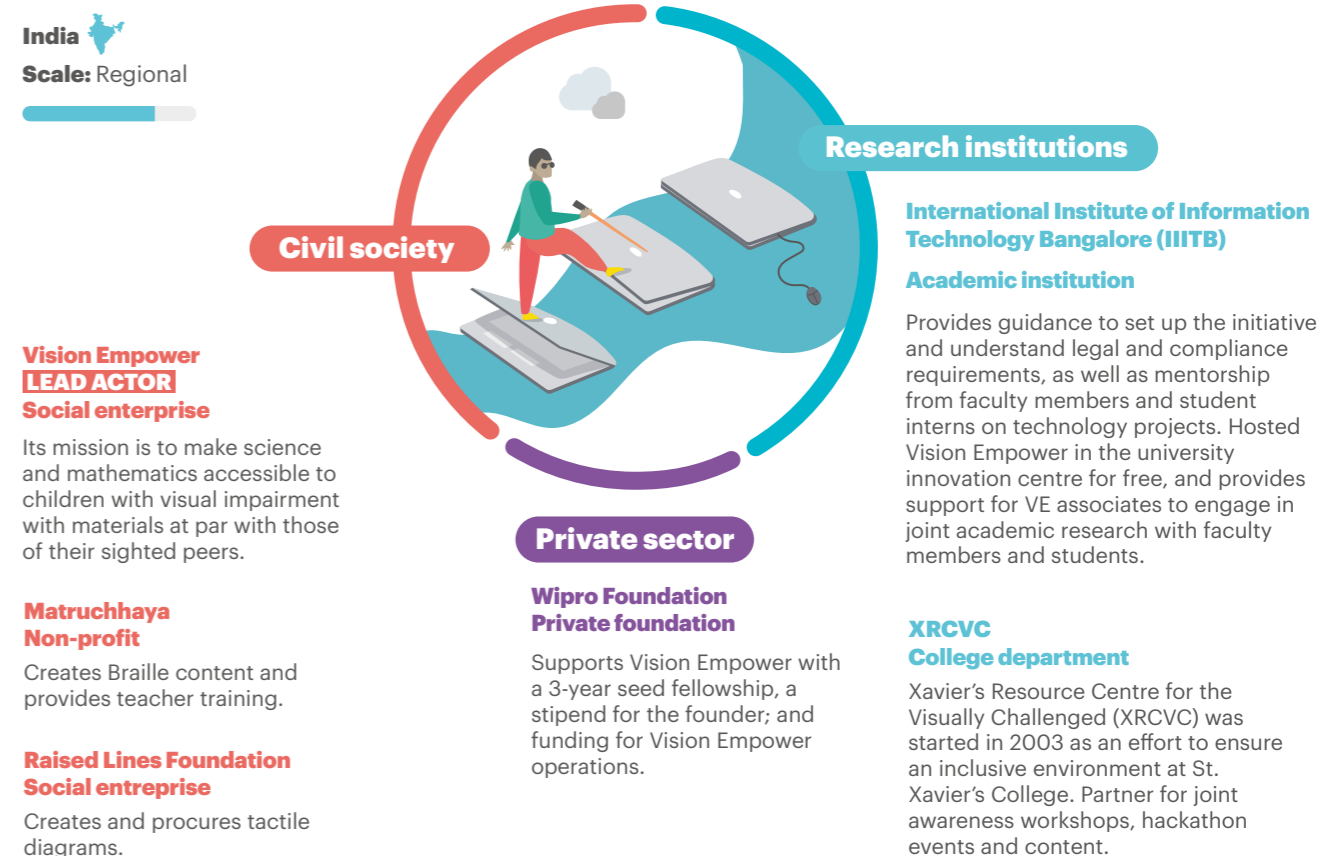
India

Scale: Regional

Civil society

Research institutions

Private sector

Vision Empower
LEAD ACTOR
Social enterprise

Its mission is to make science and mathematics accessible to children with visual impairment with materials at par with those of their sighted peers.

Matruchhaya
Non-profit

Creates Braille content and provides teacher training.

Raised Lines Foundation
Social entreprise

Creates and procures tactile diagrams.

Wipro Foundation
Private foundation

Supports Vision Empower with a 3-year seed fellowship, a stipend for the founder; and funding for Vision Empower operations.

International Institute of Information Technology Bangalore (IIITB)

Academic institution

Provides guidance to set up the initiative and understand legal and compliance requirements, as well as mentorship from faculty members and student interns on technology projects. Hosted Vision Empower in the university innovation centre for free, and provides support for VE associates to engage in joint academic research with faculty members and students.

XRCVC
College department

Xavier's Resource Centre for the Visually Challenged (XRCVC) was started in 2003 as an effort to ensure an inclusive environment at St. Xavier's College. Partner for joint awareness workshops, hackathon events and content.